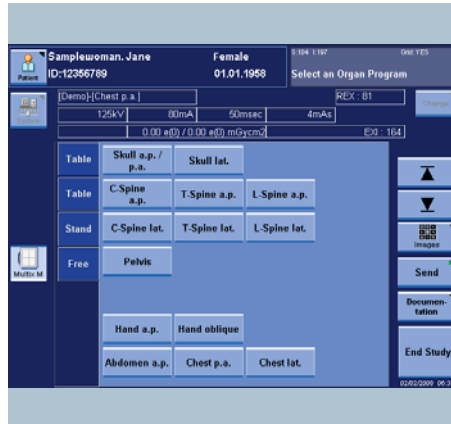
Patient
Samplewoman, Jane
ID:12356789
Female
01.01.1958
5.104 1.197
Grid YES
Select an Organ Program

[Demo]-[Chest p.a.]
REX : 81
Change
125kV
80mA
50msec
4mAs
0.00 e(0) / 0.00 e(0) mGycm2
EXI : 164

Table
Skull a.p. / p.a.
Skull lat.
Table
C-Spine a.p.
T-Spine a.p.
L-Spine a.p.
Stand
C-Spine lat.
T-Spine lat.
L-Spine lat.
Free
Pelvis
Multix M
Hand a.p.
Hand oblique
Abdomen a.p.
Chest p.a.
Chest lat.

Images
Send
Documentation
End Study
02/02/2009 06:3